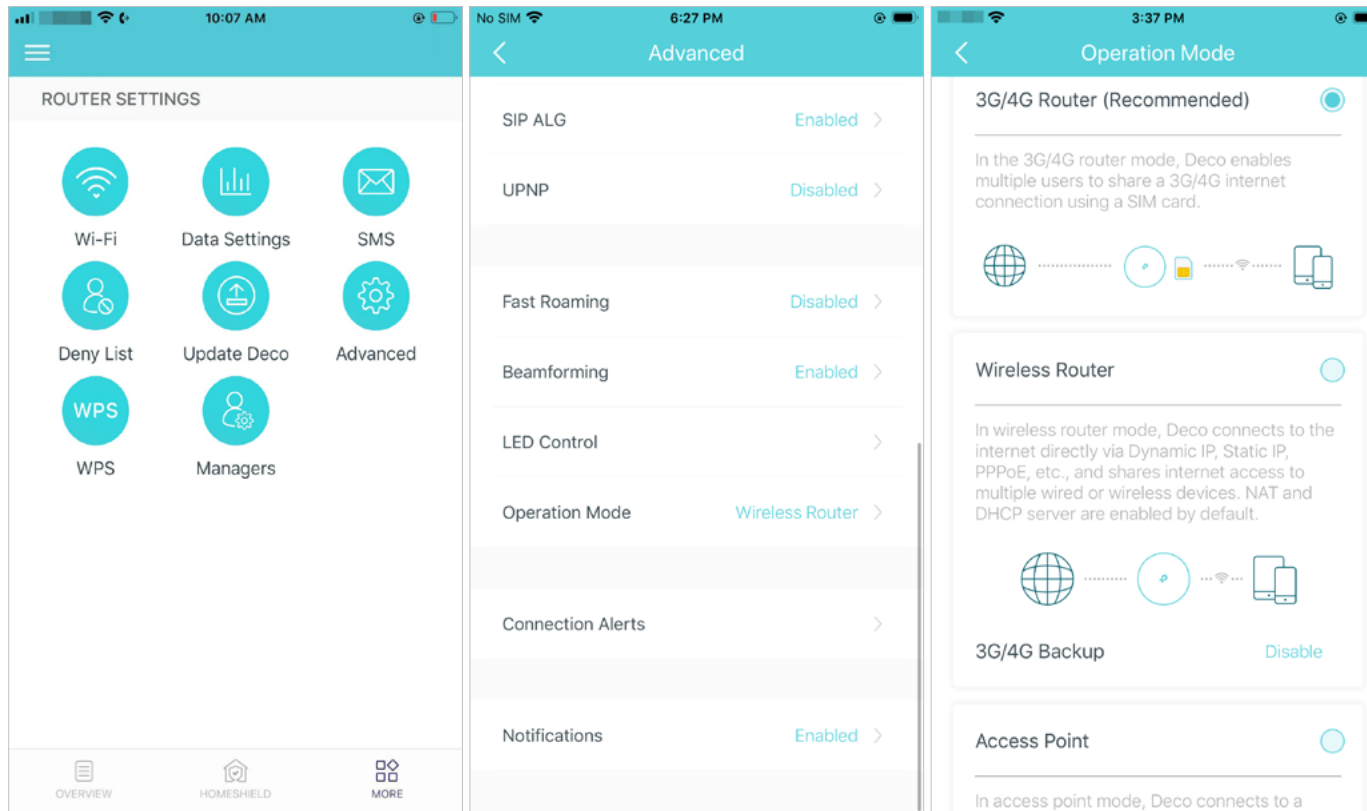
10:07 AM

ROUTER SETTINGS

Wi-Fi
Data Settings
SMS
Deny List
Update Deco
Advanced
WPS
WPS
Managers

OVERVIEW
HOMESHIELD
MORE

No SIM
6:27 PM

Advanced

SIP ALG Enabled
UPNP Disabled

Fast Roaming Disabled
Beamforming Enabled
LED Control
Operation Mode Wireless Router

Connection Alerts

Notifications Enabled

3:37 PM

Operation Mode

3G/4G Router (Recommended)

In the 3G/4G router mode, Deco enables multiple users to share a 3G/4G internet connection using a SIM card.

Wireless Router

In wireless router mode, Deco connects to the internet directly via Dynamic IP, Static IP, PPPoE, etc., and shares internet access to multiple wired or wireless devices. NAT and DHCP server are enabled by default.

3G/4G Backup Disable

Access Point

In access point mode, Deco connects to a